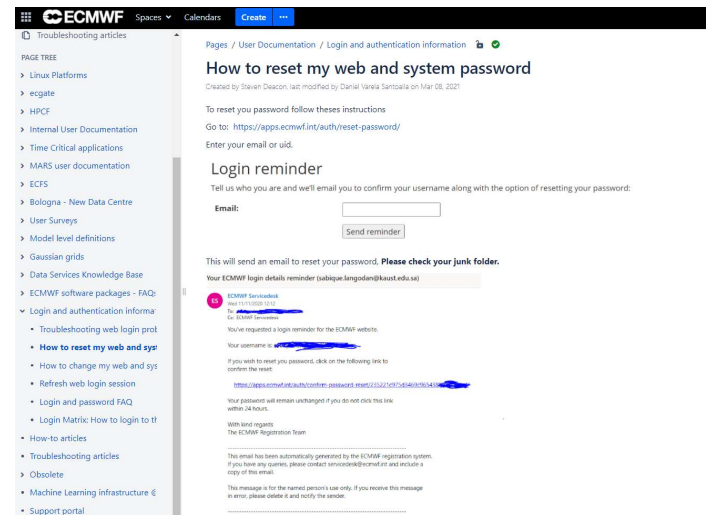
ECMWF Spaces Calendars Create ···

Troubleshooting articles

PAGE TREE

Linux Platforms
ecgate
HPCF
Internal User Documentation
Time Critical applications
MARS user documentation
ECFS
Bologna - New Data Centre
User Surveys
Model level definitions
Gaussian grids
Data Services Knowledge Base
ECMWF software packages - FAQs
Login and authentication informat
Troubleshooting web login prot
How to reset my web and syst
How to change my web and sys
Refresh web login session
Login and password FAQ
Login Matrix: How to login to th
How-to articles
Troubleshooting articles
Obsolete
Machine Learning infrastructure @
Support portal

Pages / User Documentation / Login and authentication information

How to reset my web and system password

Created by Steven Deacon, last modified by Daniel Varela Santoalla on Mar 08, 2021

To reset you password follow theses instructions

Go to: https://apps.ecmwf.int/auth/reset-password/

Enter your email or uid.

Login reminder

Tell us who you are and we'll email you to confirm your username along with the option of resetting your password:

Email:

Send reminder

This will send an email to reset your password. Please check your junk folder.

Your ECMWF login details reminder (sabique.langodan@kaust.edu.sa)

ES ECMWF Servicedesk
Wed 11/11/2020 12:12
To: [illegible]
Cc: ECMWF Servicedesk

You've requested a login reminder for the ECMWF website.

Your username is: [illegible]

If you wish to reset you password, click on the following link to confirm the reset:

https://apps.ecmwf.int/auth/confirm-password-reset/235221e975d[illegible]

Your password will remain unchanged if you do not click this link within 24 hours.

With kind regards
The ECMWF Registration Team

This email has been automatically generated by the ECMWF registration system. If you have any queries, please contact servicedesk@ecmwf.int and include a copy of this email.

This message is for the named person's use only. If you receive this message in error, please delete it and notify the sender.